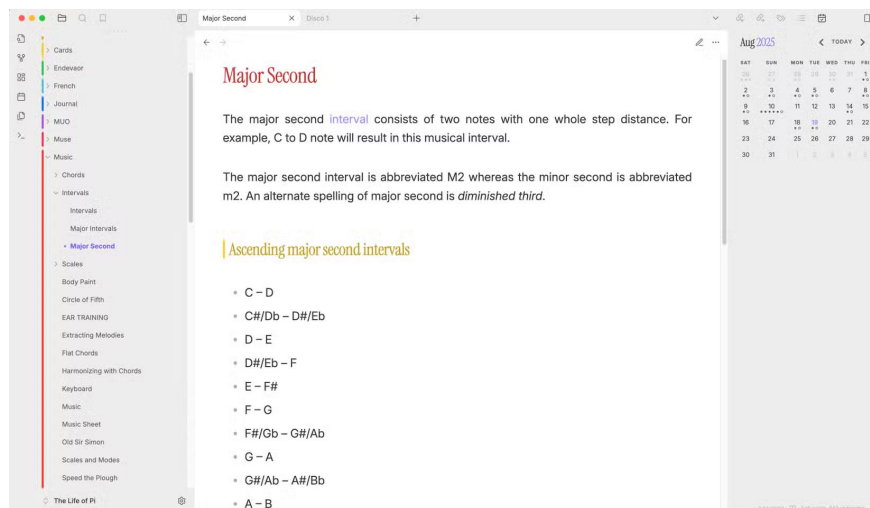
Major Second
Disco 1

Cards
Endeavor
French
Journal
MUO
Muse
Music
Chords
Intervals
Intervals
Major Intervals
Major Second
Scales
Body Paint
Circle of Fifth
EAR TRAINING
Extracting Melodies
Flat Chords
Harmonizing with Chords
Keyboard
Music
Music Sheet
Old Sir Simon
Scales and Modes
Speed the Plough
The Life of Pi

Major Second

The major second interval consists of two notes with one whole step distance. For example, C to D note will result in this musical interval.

The major second interval is abbreviated M2 whereas the minor second is abbreviated m2. An alternate spelling of major second is *diminished third*.

Ascending major second intervals

- C – D
- C#/Db – D#/Eb
- D – E
- D#/Eb – F
- E – F#
- F – G
- F#/Gb – G#/Ab
- G – A
- G#/Ab – A#/Bb
- A – B

Aug 2025
TODAY

| SAT | SUN | MON | TUE | WED | THU | FRI |
|---|---|---|---|---|---|---|
| 26 | 27 | 28 | 29 | 30 | 31 | 1 |
| 2 | 3 | 4 | 5 | 6 | 7 | 8 |
| 9 | 10 | 11 | 12 | 13 | 14 | 15 |
| 16 | 17 | 18 | 19 | 20 | 21 | 22 |
| 23 | 24 | 25 | 26 | 27 | 28 | 29 |
| 30 | 31 | 1 | 2 | 3 | 4 | 5 |